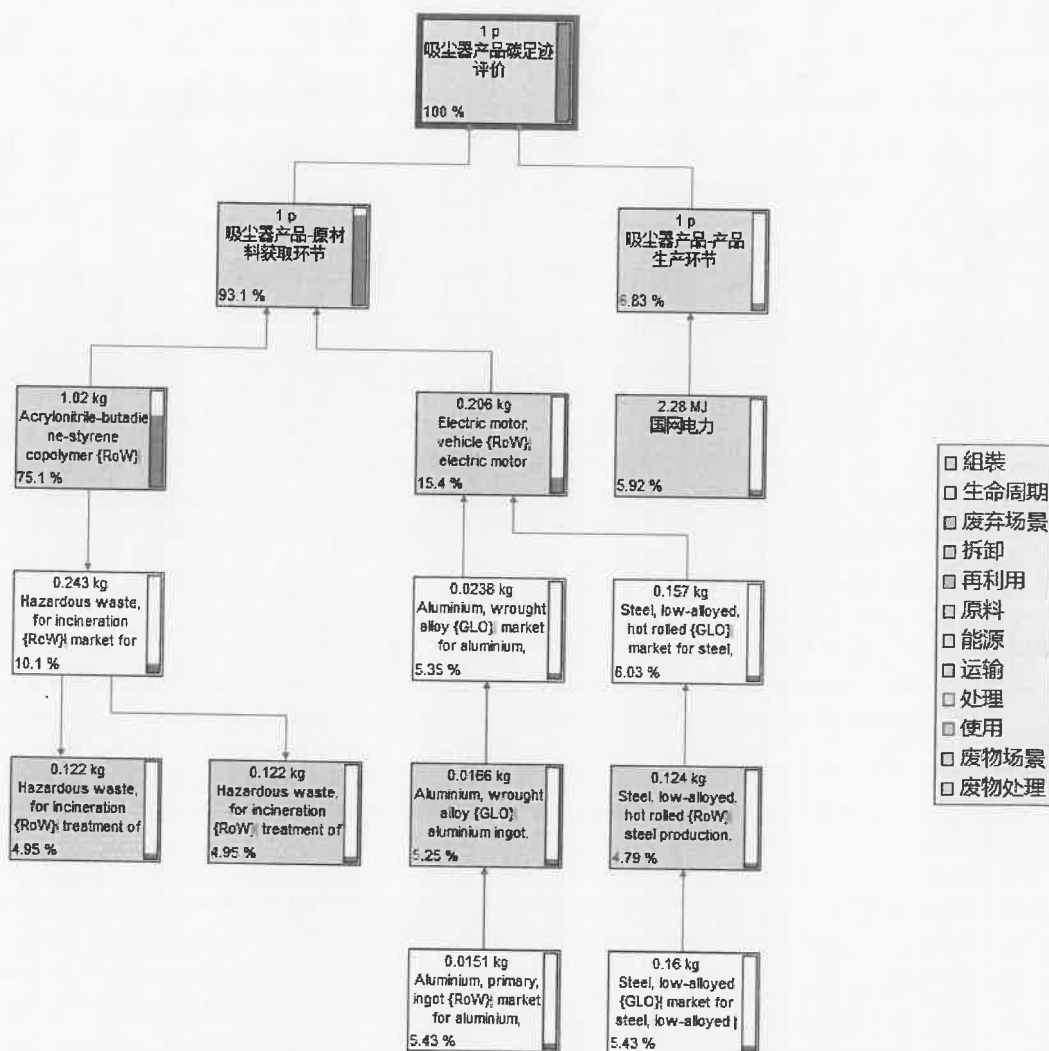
1 p
吸尘器产品碳足迹评价
100 %

1 p
吸尘器产品-原材料获取环节
93.1 %

1 p
吸尘器产品-产品生产环节
6.83 %

1.02 kg
Acrylonitrile-butadiene-styrene copolymer {RoW}
75.1 %

0.206 kg
Electric motor, vehicle {RoW}; electric motor
15.4 %

2.28 MJ
国网电力
5.92 %

0.243 kg
Hazardous waste, for incineration {RoW} market for
10.1 %

0.0238 kg
Aluminium, wrought alloy {GLO} market for aluminium,
5.39 %

0.157 kg
Steel, low-alloyed, hot rolled {GLO} market for steel,
6.03 %

0.122 kg
Hazardous waste, for incineration {RoW} treatment of
4.95 %

0.122 kg
Hazardous waste, for incineration {RoW} treatment of
4.95 %

0.0166 kg
Aluminium, wrought alloy {GLO} aluminium ingot,
5.25 %

0.124 kg
Steel, low-alloyed, hot rolled {RoW} steel production,
4.79 %

0.0151 kg
Aluminium, primary, ingot {RoW} market for aluminium,
5.43 %

0.16 kg
Steel, low-alloyed {GLO} market for steel, low-alloyed
5.43 %

□ 組装
□ 生命周期
□ 废弃场景
□ 拆卸
□ 再利用
□ 原料
□ 能源
□ 运输
□ 处理
□ 使用
□ 废物场景
□ 废物处理